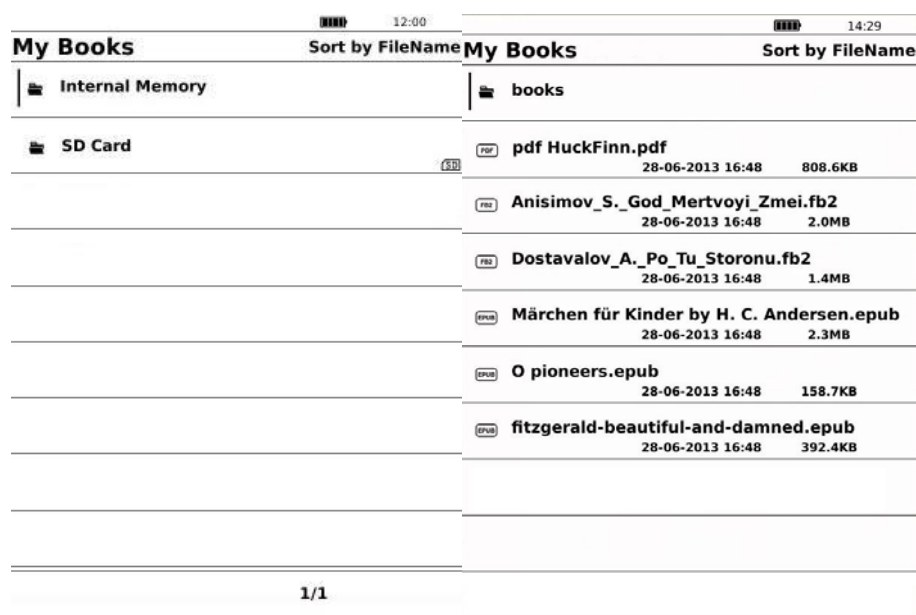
12:00

My Books

Sort by FileName

Internal Memory

SD Card

SD

1/1

14:29

My Books

Sort by FileName

books

PDF pdf HuckFinn.pdf
28-06-2013 16:48 808.6KB

FB2 Anisimov_S._God_Mertvoyi_Zmei.fb2
28-06-2013 16:48 2.0MB

FB2 Dostavalov_A._Po_Tu_Storonu.fb2
28-06-2013 16:48 1.4MB

EPUB Märchen für Kinder by H. C. Andersen.epub
28-06-2013 16:48 2.3MB

EPUB O pioneers.epub
28-06-2013 16:48 158.7KB

EPUB fitzgerald-beautiful-and-damned.epub
28-06-2013 16:48 392.4KB